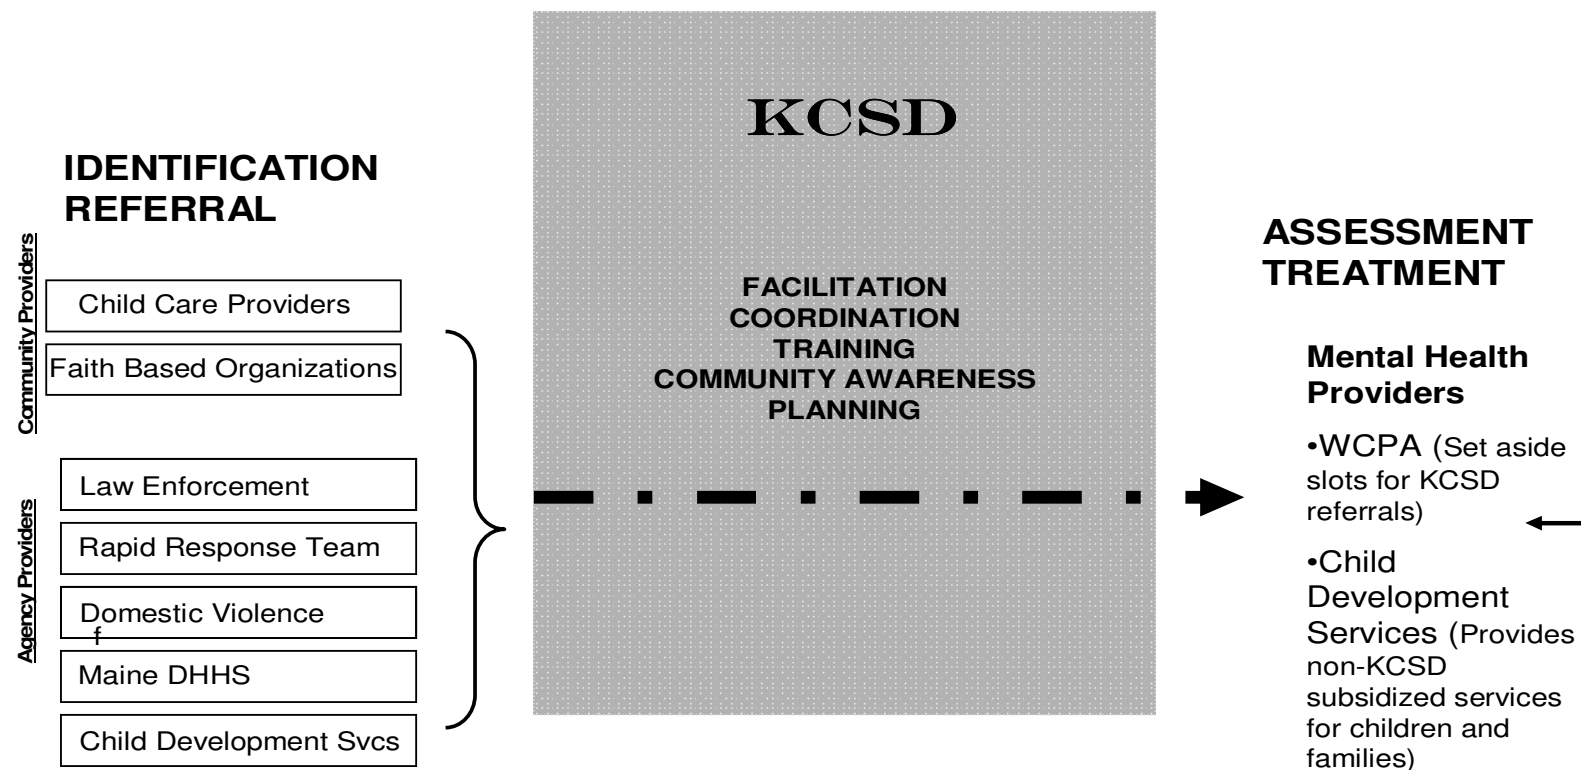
KCSD

IDENTIFICATION
REFERRAL

Community Providers

Child Care Providers

Faith Based Organizations

Agency Providers

Law Enforcement

Rapid Response Team

Domestic Violence
f

Maine DHHS

Child Development Svcs

FACILITATION
COORDINATION
TRAINING
COMMUNITY AWARENESS
PLANNING

ASSESSMENT
TREATMENT

Mental Health Providers

•WCPA (Set aside slots for KCSD referrals)

•Child Development Services (Provides non-KCSD subsidized services for children and families)